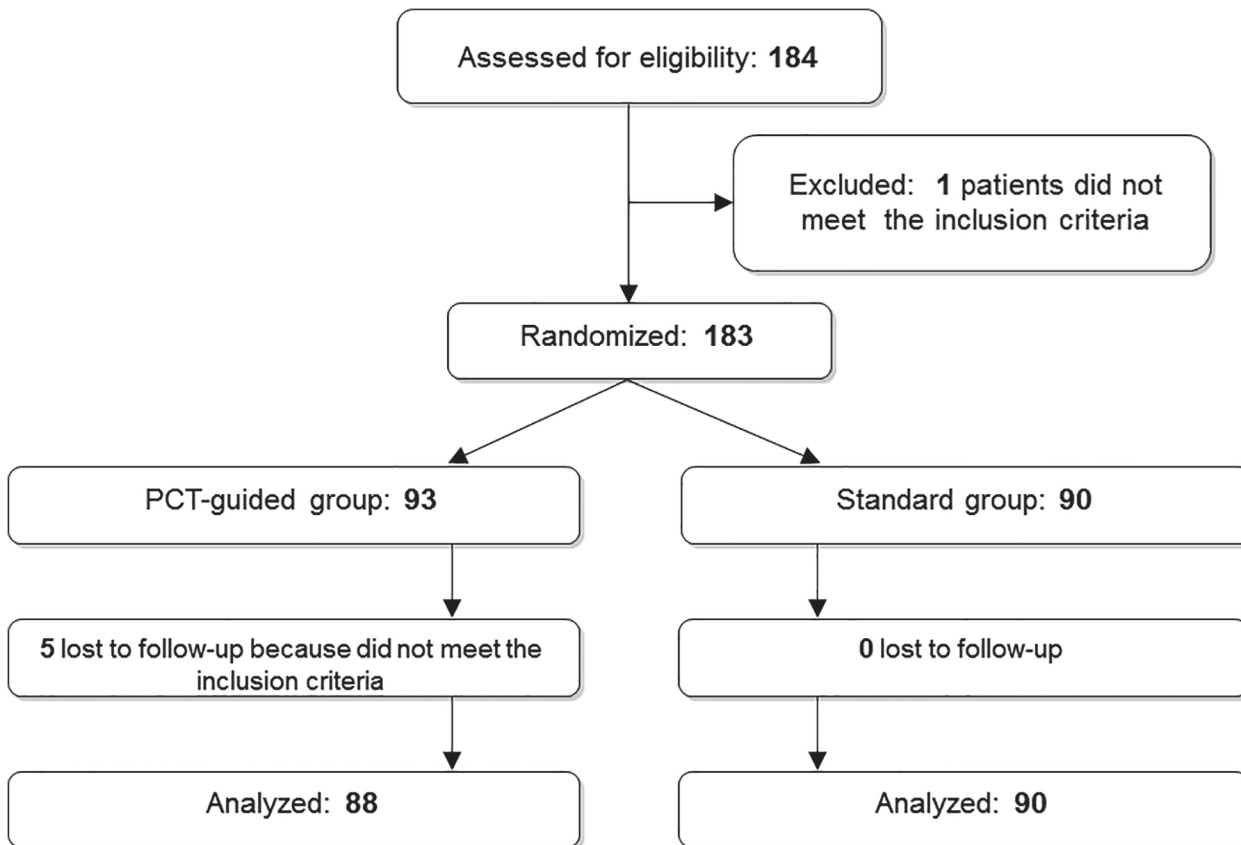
Assessed for eligibility: 184

Excluded: 1 patients did not meet the inclusion criteria

Randomized: 183

PCT-guided group: 93

Standard group: 90

5 lost to follow-up because did not meet the inclusion criteria

0 lost to follow-up

Analyzed: 88

Analyzed: 90